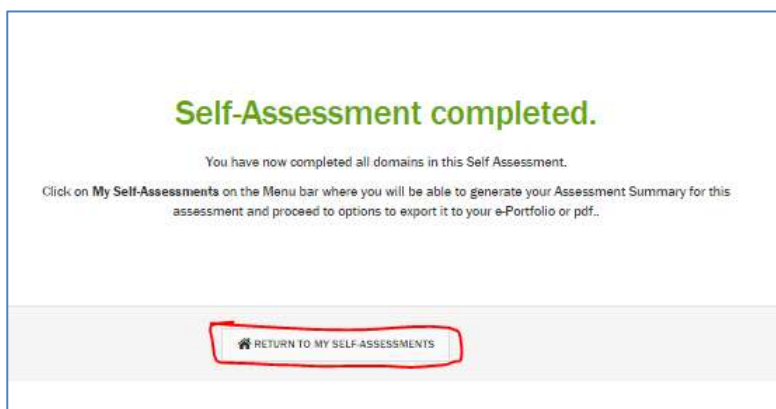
Self-Assessment completed.

You have now completed all domains in this Self Assessment.

Click on **My Self-Assessments** on the Menu bar where you will be able to generate your Assessment Summary for this assessment and proceed to options to export it to your e-Portfolio or pdf..

RETURN TO MY SELF-ASSESSMENTS